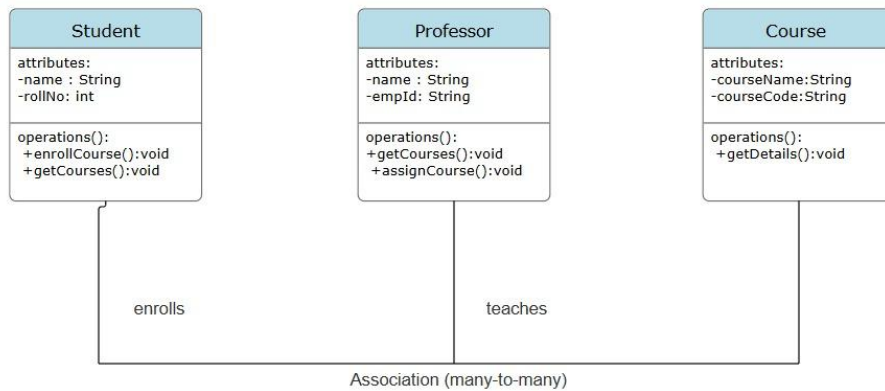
Student

attributes:
-name : String
-rollNo: int

operations():
+enrollCourse():void
+getCourses():void

Professor

attributes:
-name : String
-empId: String

operations():
+getCourses():void
+assignCourse():void

Course

attributes:
-courseName:String
-courseCode:String

operations():
+getDetails():void

enrolls

teaches

Association (many-to-many)